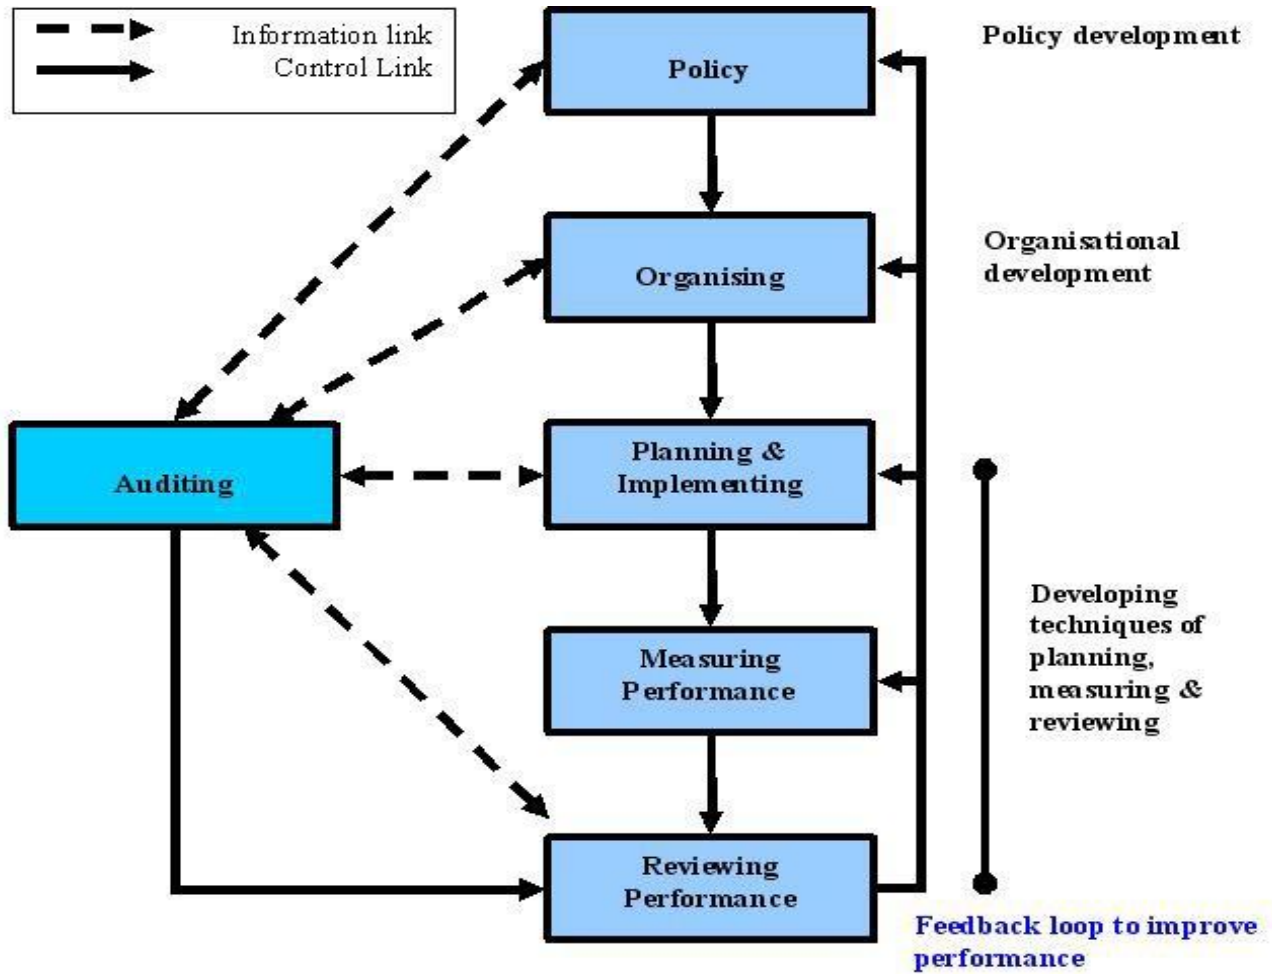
Information link
Control Link

Policy

Policy development

Organising

Organisational development

Auditing

Planning & Implementing

Measuring Performance

Developing techniques of planning, measuring & reviewing

Reviewing Performance

Feedback loop to improve performance